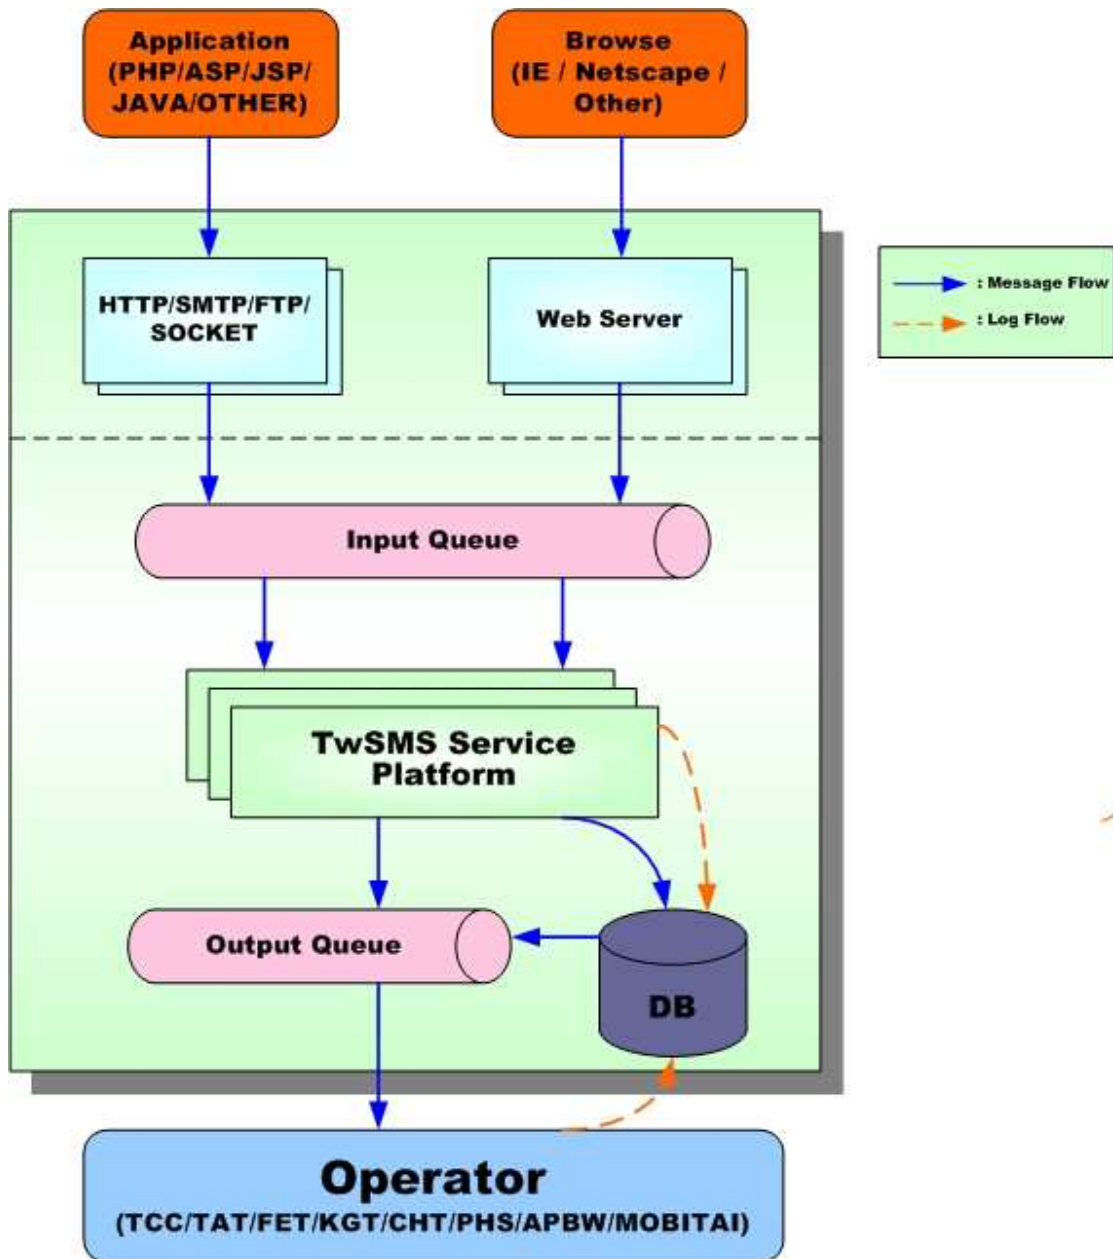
Application (PHP/ASP/JSP/ JAVA/OTHER)

Browse (IE / Netscape / Other)

: Message Flow
: Log Flow

HTTP/SMTP/FTP/ SOCKET

Web Server

Input Queue

TwSMS Service Platform

Output Queue

DB

Operator
(TCC/TAT/FET/KGT/CHT/PHS/APBW/MOBITAI)